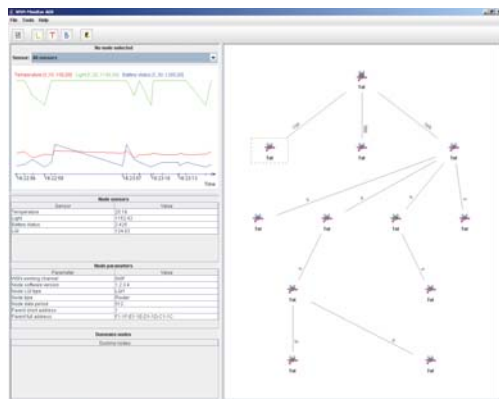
NRIS PlanBox 600

File Tools Help

No node selected

Sensor All sensors

Temperature [0.20, 100.00] Light [0.00, 3150.00] Battery status [0.00, 3.60]

14:22:56 14:22:59 14:23:02 14:23:07 14:23:11

Time

Node sensors

| Sensor | Value |
|---|---|
| Temperature | 20.16 |
| Light | 1162.42 |
| Battery status | 2.620 |
| LQI | 104.63 |

Node parameters

| Parameter | Value |
|---|---|
| WSN working channel | 0x0F |
| Node software version | 1.2.3.4 |
| Node LQI type | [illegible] |
| Node type | Router |
| Node data period | 512 |
| Parent short address | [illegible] |
| Parent full address | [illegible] |

Dormant nodes

Dormant nodes